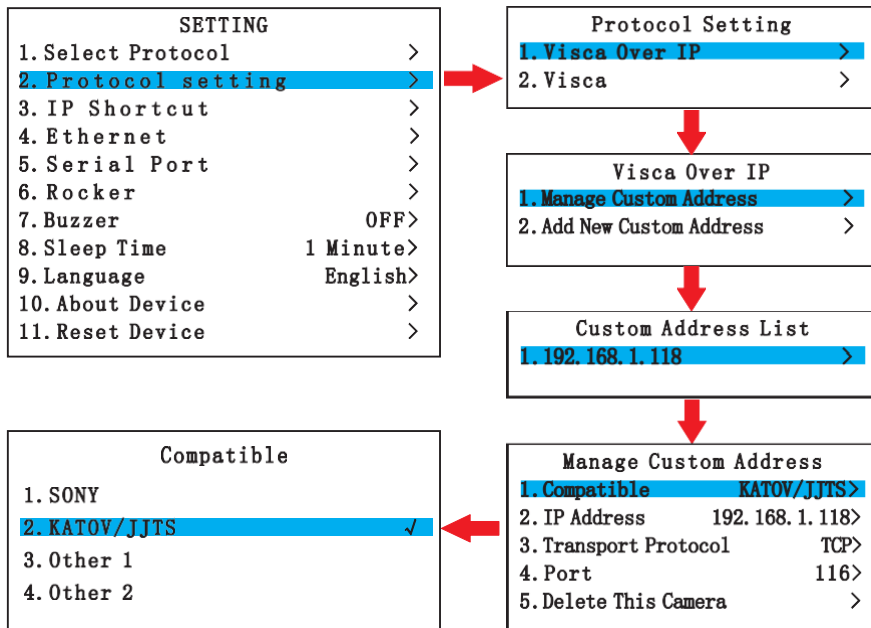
SETTING
1. Select Protocol >
2. Protocol setting >
3. IP Shortcut >
4. Ethernet >
5. Serial Port >
6. Rocker >
7. Buzzer OFF>
8. Sleep Time 1 Minute>
9. Language English>
10. About Device >
11. Reset Device >

Protocol Setting
1. Visca Over IP >
2. Visca >

Visca Over IP
1. Manage Custom Address >
2. Add New Custom Address >

Custom Address List
1. 192. 168. 1. 118 >

Manage Custom Address
1. Compatible KATOV/JJTS>
2. IP Address 192. 168. 1. 118>
3. Transport Protocol TCP>
4. Port 116>
5. Delete This Camera >

Compatible
1. SONY
2. KATOV/JJTS ✓
3. Other 1
4. Other 2